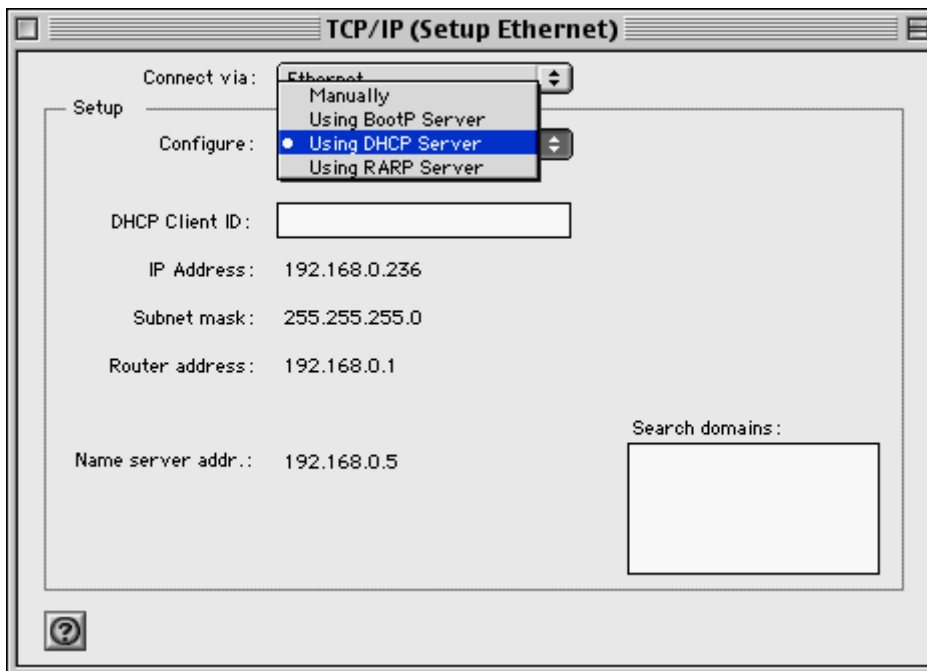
TCP/IP (Setup Ethernet)

Connect via: Ethernet

Setup

Manually
Using BootP Server
Using DHCP Server
Using RARP Server

Configure:

DHCP Client ID:

IP Address: 192.168.0.236

Subnet mask: 255.255.255.0

Router address: 192.168.0.1

Search domains:

Name server addr.: 192.168.0.5

?